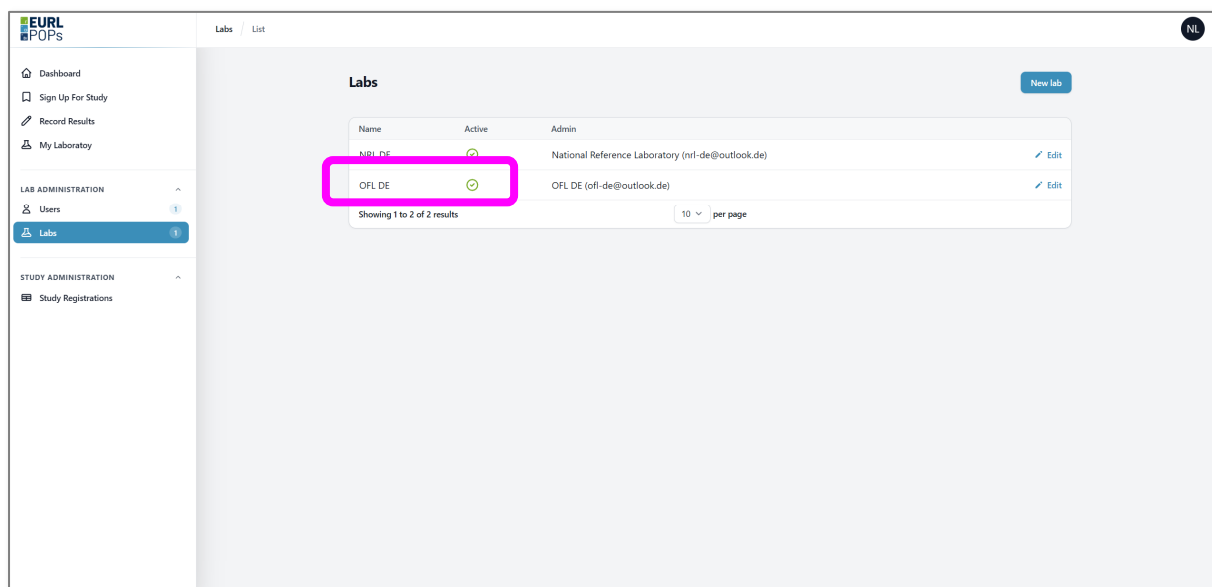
EURL POPs

Labs / List

NL

Dashboard
Sign Up For Study
Record Results
My Laboratoy

LAB ADMINISTRATION
Users 1
Labs 1

STUDY ADMINISTRATION
Study Registrations

Labs

New lab

| Name | Active | Admin | |
|---|---|---|---|
| NRL DE | | National Reference Laboratory (nrl-de@outlook.de) | Edit |
| OFL DE | | OFL DE (ofl-de@outlook.de) | Edit |

Showing 1 to 2 of 2 results

10 per page